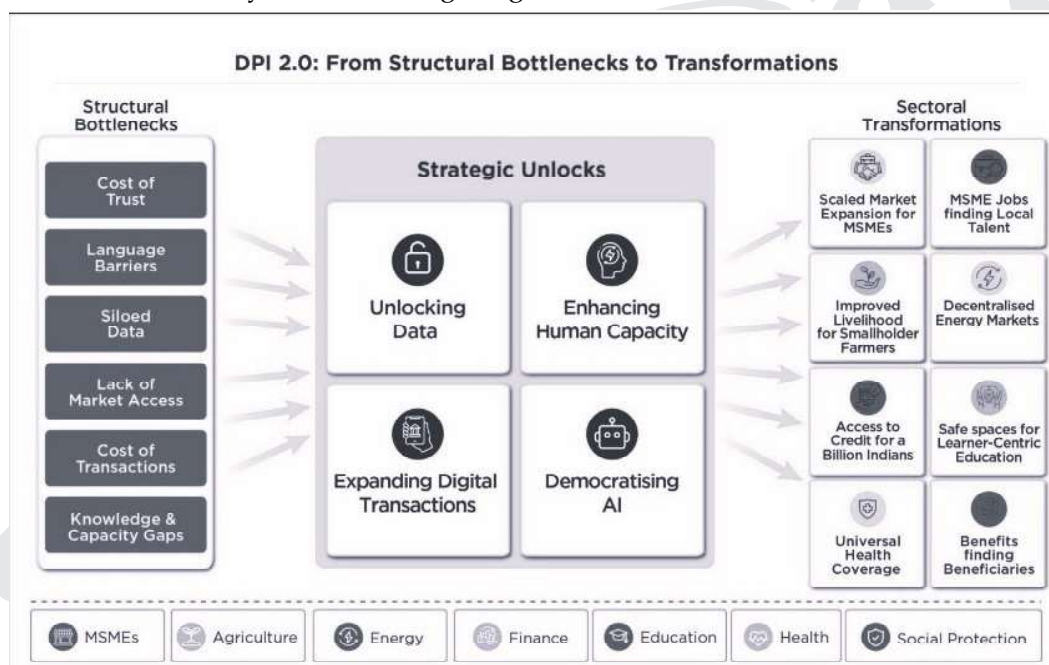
DPI 2.0: From Structural Bottlenecks to Transformations

Structural Bottlenecks

Cost of Trust

Language Barriers

Siloed Data

Lack of Market Access

Cost of Transactions

Knowledge & Capacity Gaps

Strategic Unlocks

Unlocking Data

Enhancing Human Capacity

Expanding Digital Transactions

Democratising AI

Sectoral Transformations

Scaled Market Expansion for MSMEs

MSME Jobs finding Local Talent

Improved Livelihood for Smallholder Farmers

Decentralised Energy Markets

Access to Credit for a Billion Indians

Safe spaces for Learner-Centric Education

Universal Health Coverage

Benefits finding Beneficiaries

MSMEs | Agriculture | Energy | Finance | Education | Health | Social Protection